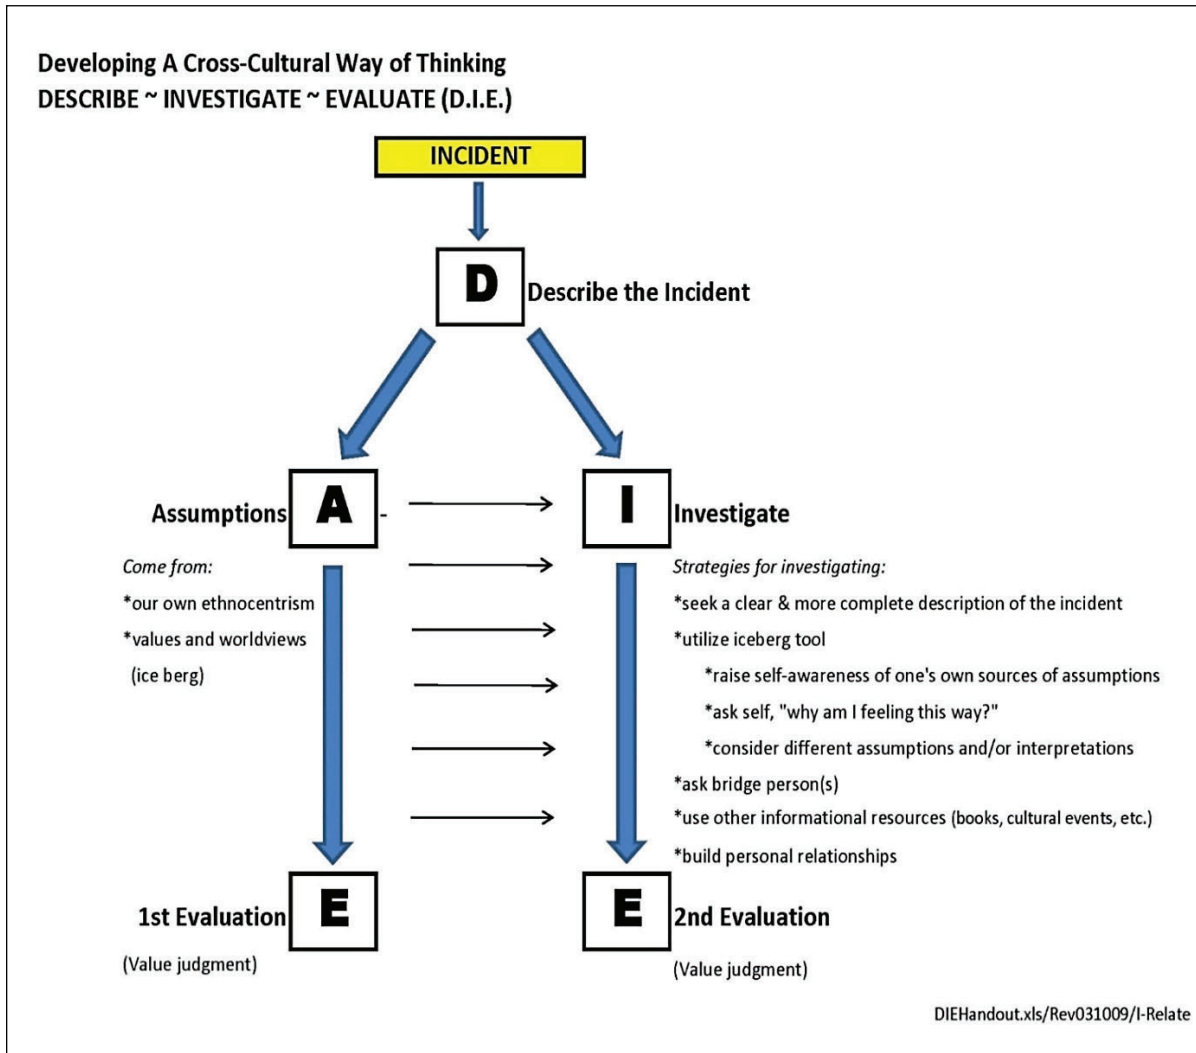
Developing A Cross-Cultural Way of Thinking
DESCRIBE ~ INVESTIGATE ~ EVALUATE (D.I.E.)

INCIDENT

D Describe the Incident

Assumptions A -

I Investigate

Come from:
*our own ethnocentrism
*values and worldviews
(ice berg)

Strategies for investigating:
*seek a clear & more complete description of the incident
*utilize iceberg tool
*raise self-awareness of one's own sources of assumptions
*ask self, "why am I feeling this way?"
*consider different assumptions and/or interpretations
*ask bridge person(s)
*use other informational resources (books, cultural events, etc.)
*build personal relationships

1st Evaluation E
(Value judgment)

E 2nd Evaluation
(Value judgment)

DIEHandout.xls/Rev031009/I-Relate